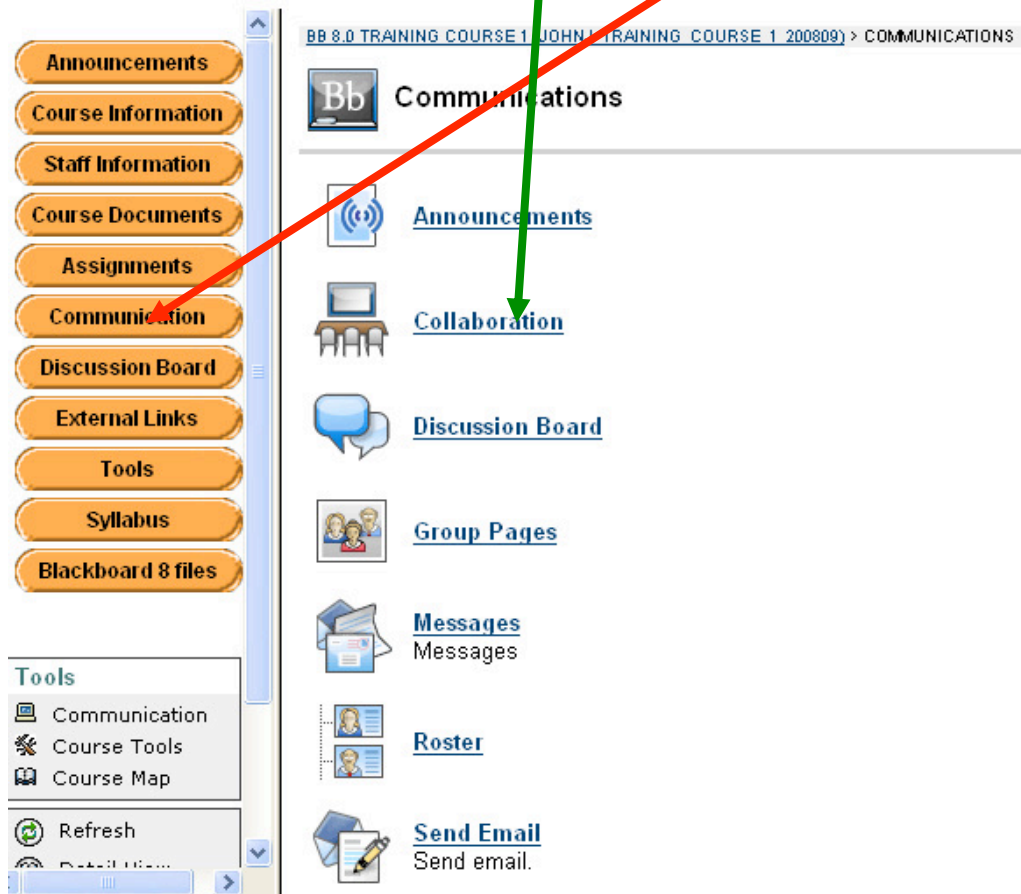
Announcements
Course Information
Staff Information
Course Documents
Assignments
Communication
Discussion Board
External Links
Tools
Syllabus
Blackboard 8 files

Tools
Communication
Course Tools
Course Map

Refresh
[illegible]

BB 8.0 TRAINING COURSE 1 (JOHN L TRAINING_COURSE_1_200809) > COMMUNICATIONS

Bb Communications

Announcements

Collaboration

Discussion Board

Group Pages

Messages
Messages

Roster

Send Email
Send email.